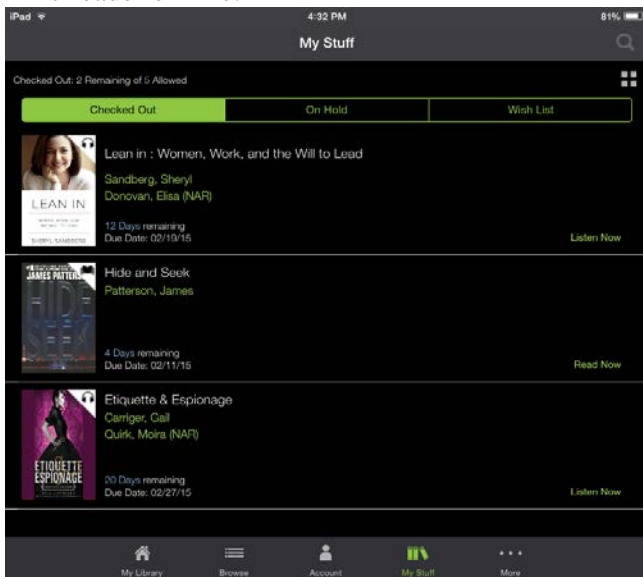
iPad
4:32 PM
81%
My Stuff
Checked Out: 2 Remaining of 5 Allowed

Checked Out | On Hold | Wish List

LEAN IN
SHERYL SANDBERG
Lean in : Women, Work, and the Will to Lead
Sandberg, Sheryl
Donovan, Elisa (NAR)
12 Days remaining
Due Date: 02/19/15
Listen Now

JAMES PATTERSON
HIDE SEEK
Hide and Seek
Patterson, James
4 Days remaining
Due Date: 02/11/15
Read Now

ETIQUETTE ESPIONAGE
Etiquette & Espionage
Carriger, Gail
Quirk, Moira (NAR)
20 Days remaining
Due Date: 02/27/15
Listen Now

My Library
Browse
Account
My Stuff
More